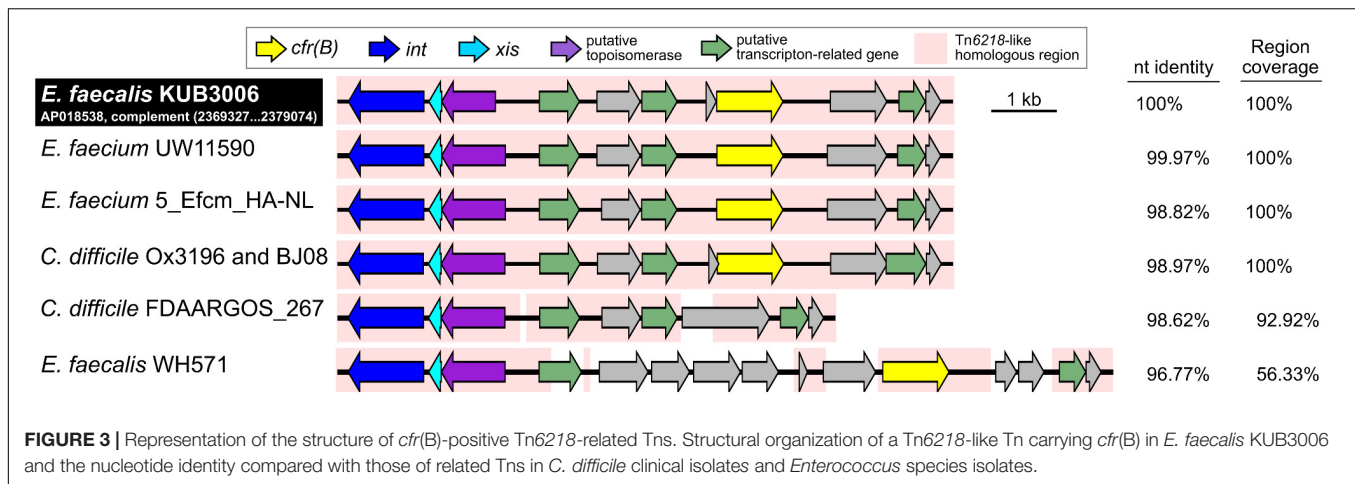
cfr(B) int xis putative topoisomerase putative transcripton-related gene Tn6218-like homologous region

nt identity | Region coverage

E. faecalis KUB3006
AP018538, complement (2369327...2379074)
1 kb
100% 100%

E. faecium UW11590 99.97% 100%

E. faecium 5_Efcm_HA-NL 98.82% 100%

C. difficile Ox3196 and BJ08 98.97% 100%

C. difficile FDAARGOS_267 98.62% 92.92%

E. faecalis WH571 96.77% 56.33%

FIGURE 3 | Representation of the structure of cfr(B)-positive Tn6218-related Tns. Structural organization of a Tn6218-like Tn carrying cfr(B) in E. faecalis KUB3006 and the nucleotide identity compared with those of related Tns in C. difficile clinical isolates and Enterococcus species isolates.